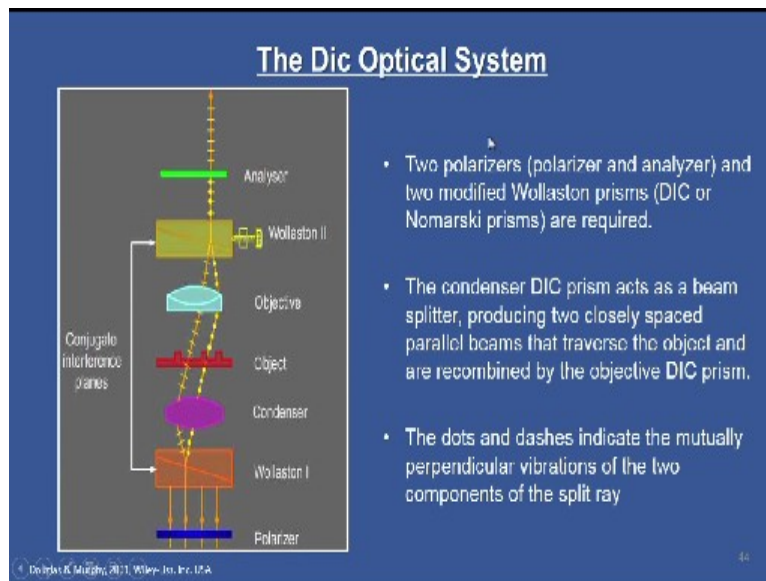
The Dic Optical System

Analysor

Wollaston II

Objective

Conjugate interference planes

Object

Condenser

Wollaston I

Polarizer

• Two polarizers (polarizer and analyzer) and two modified Wollaston prisms (DIC or Nomarski prisms) are required.

• The condenser DIC prism acts as a beam splitter, producing two closely spaced parallel beams that traverse the object and are recombined by the objective DIC prism.

• The dots and dashes indicate the mutually perpendicular vibrations of the two components of the split ray

© Douglas B. Murphy, 2001, Wiley-Liss, Inc. USA

44